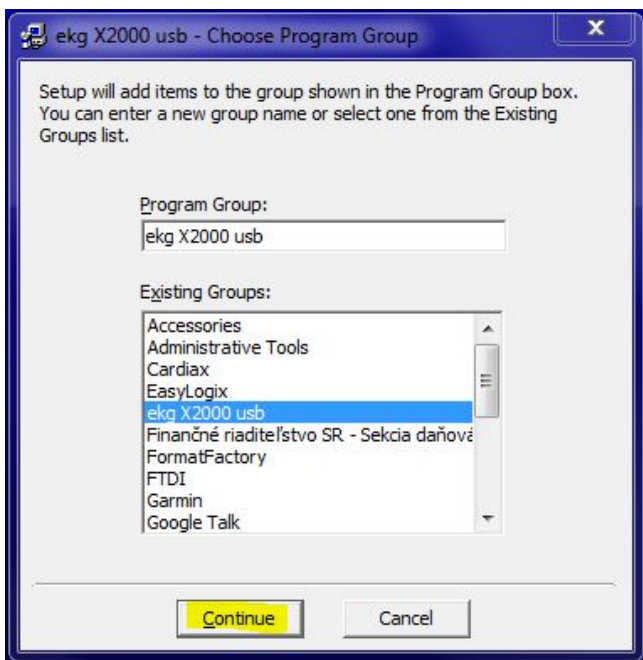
ekg X2000 usb - Choose Program Group

Setup will add items to the group shown in the Program Group box. You can enter a new group name or select one from the Existing Groups list.

Program Group:

ekg X2000 usb

Existing Groups:

Accessories
Administrative Tools
Cardiax
EasyLogix
ekg X2000 usb
Finančné riaditeľstvo SR - Sekcia daňová
FormatFactory
FTDI
Garmin
Google Talk

Continue

Cancel